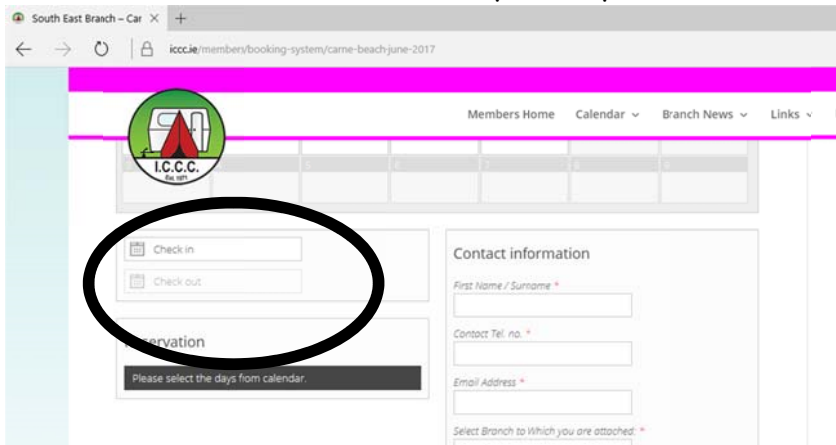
South East Branch – Car ×

iccc.ie/members/booking-system/carne-beach-june-2017

I.C.C.C.
Est. 1971

Members Home Calendar ⌄ Branch News ⌄ Links ⌄

5 6 7 8 9

Check in
Check out

Contact information

First Name / Surname *

Contact Tel. no. *

Email Address *

Select Branch to Which you are attached: *

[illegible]servation

Please select the days from calendar.